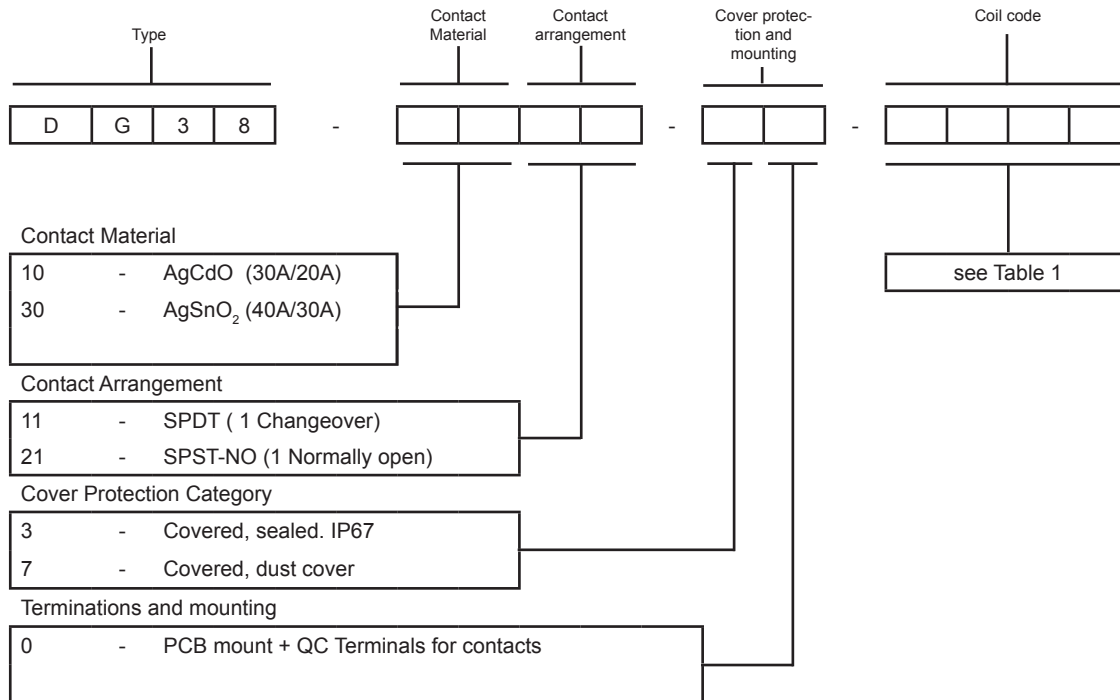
Type

Contact Material

Contact arrangement

Cover protection and mounting

Coil code

| D | G | 3 | 8 |

-

-

-

Contact Material

10 - AgCdO (30A/20A)

30 - $AgSnO_2$ (40A/30A)

see Table 1

Contact Arrangement

11 - SPDT ( 1 Changeover)

21 - SPST-NO (1 Normally open)

Cover Protection Category

3 - Covered, sealed. IP67

7 - Covered, dust cover

Terminations and mounting

0 - PCB mount + QC Terminals for contacts